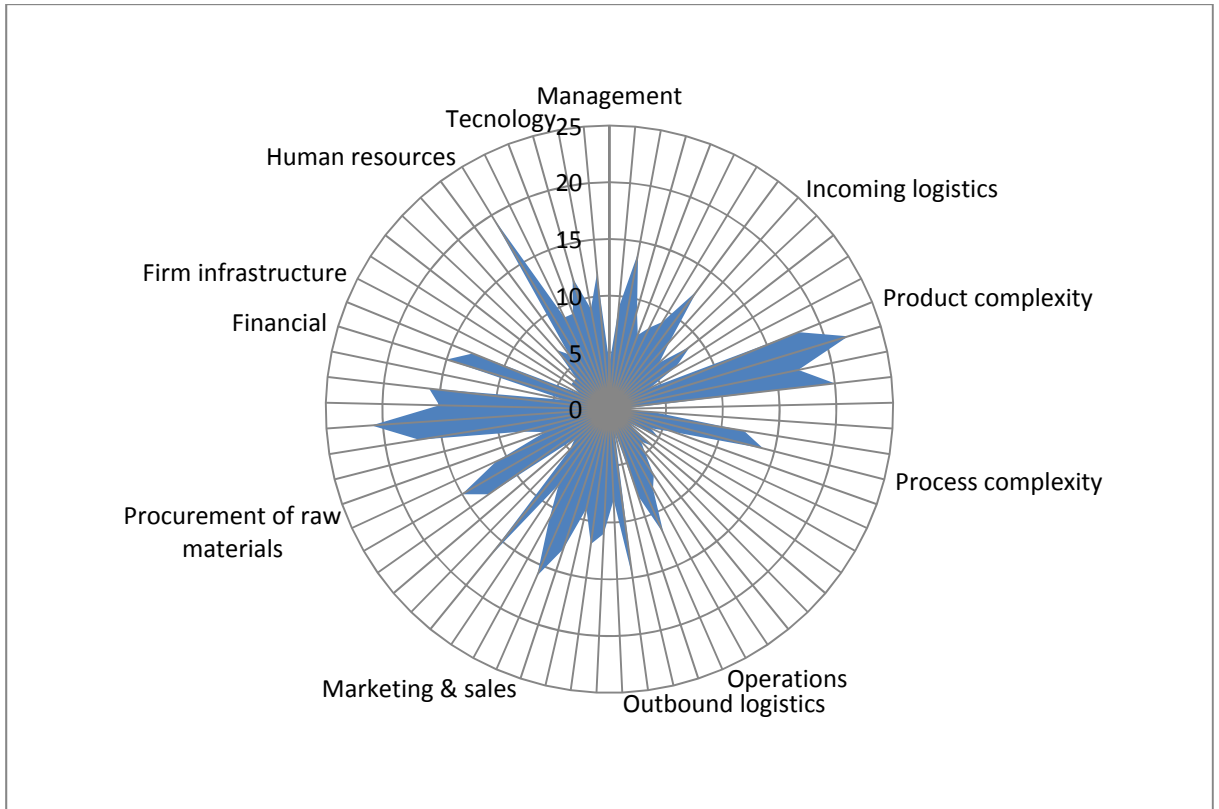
Management
Tecnology
25
20
15
10
5
0
Human resources
Incoming logistics
Product complexity
Firm infrastructure
Financial
Process complexity
Procurement of raw materials
Marketing & sales
Operations
Outbound logistics